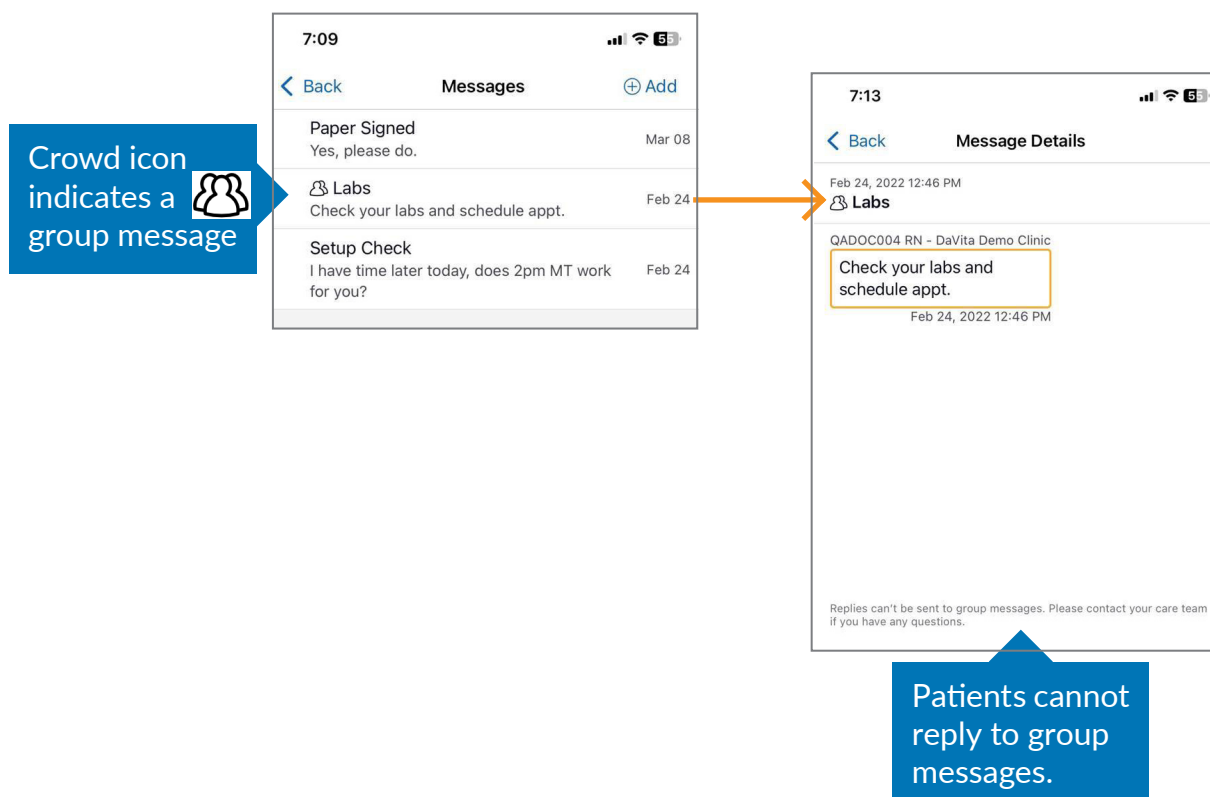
Crowd icon indicates a group message

7:09

5

Back Messages Add

Paper Signed
Yes, please do.
Mar 08

Labs
Check your labs and schedule appt.
Feb 24

Setup Check
I have time later today, does 2pm MT work for you?
Feb 24

7:13

5

Back Message Details

Feb 24, 2022 12:46 PM
Labs

QADOC004 RN - DaVita Demo Clinic
Check your labs and schedule appt.
Feb 24, 2022 12:46 PM

Replies can't be sent to group messages. Please contact your care team if you have any questions.

Patients cannot reply to group messages.